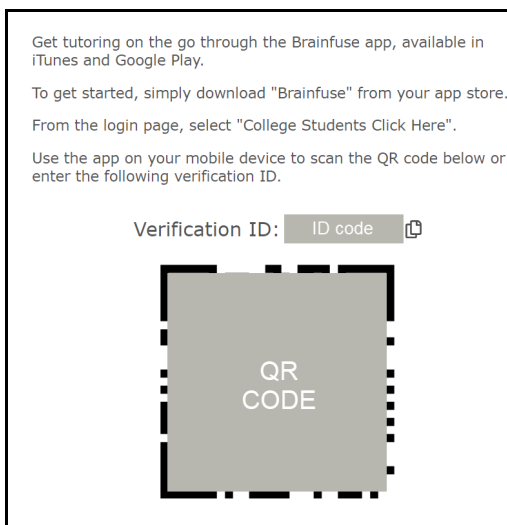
Get tutoring on the go through the Brainfuse app, available in iTunes and Google Play.

To get started, simply download "Brainfuse" from your app store.

From the login page, select "College Students Click Here".

Use the app on your mobile device to scan the QR code below or enter the following verification ID.

Verification ID: ID code

QR CODE